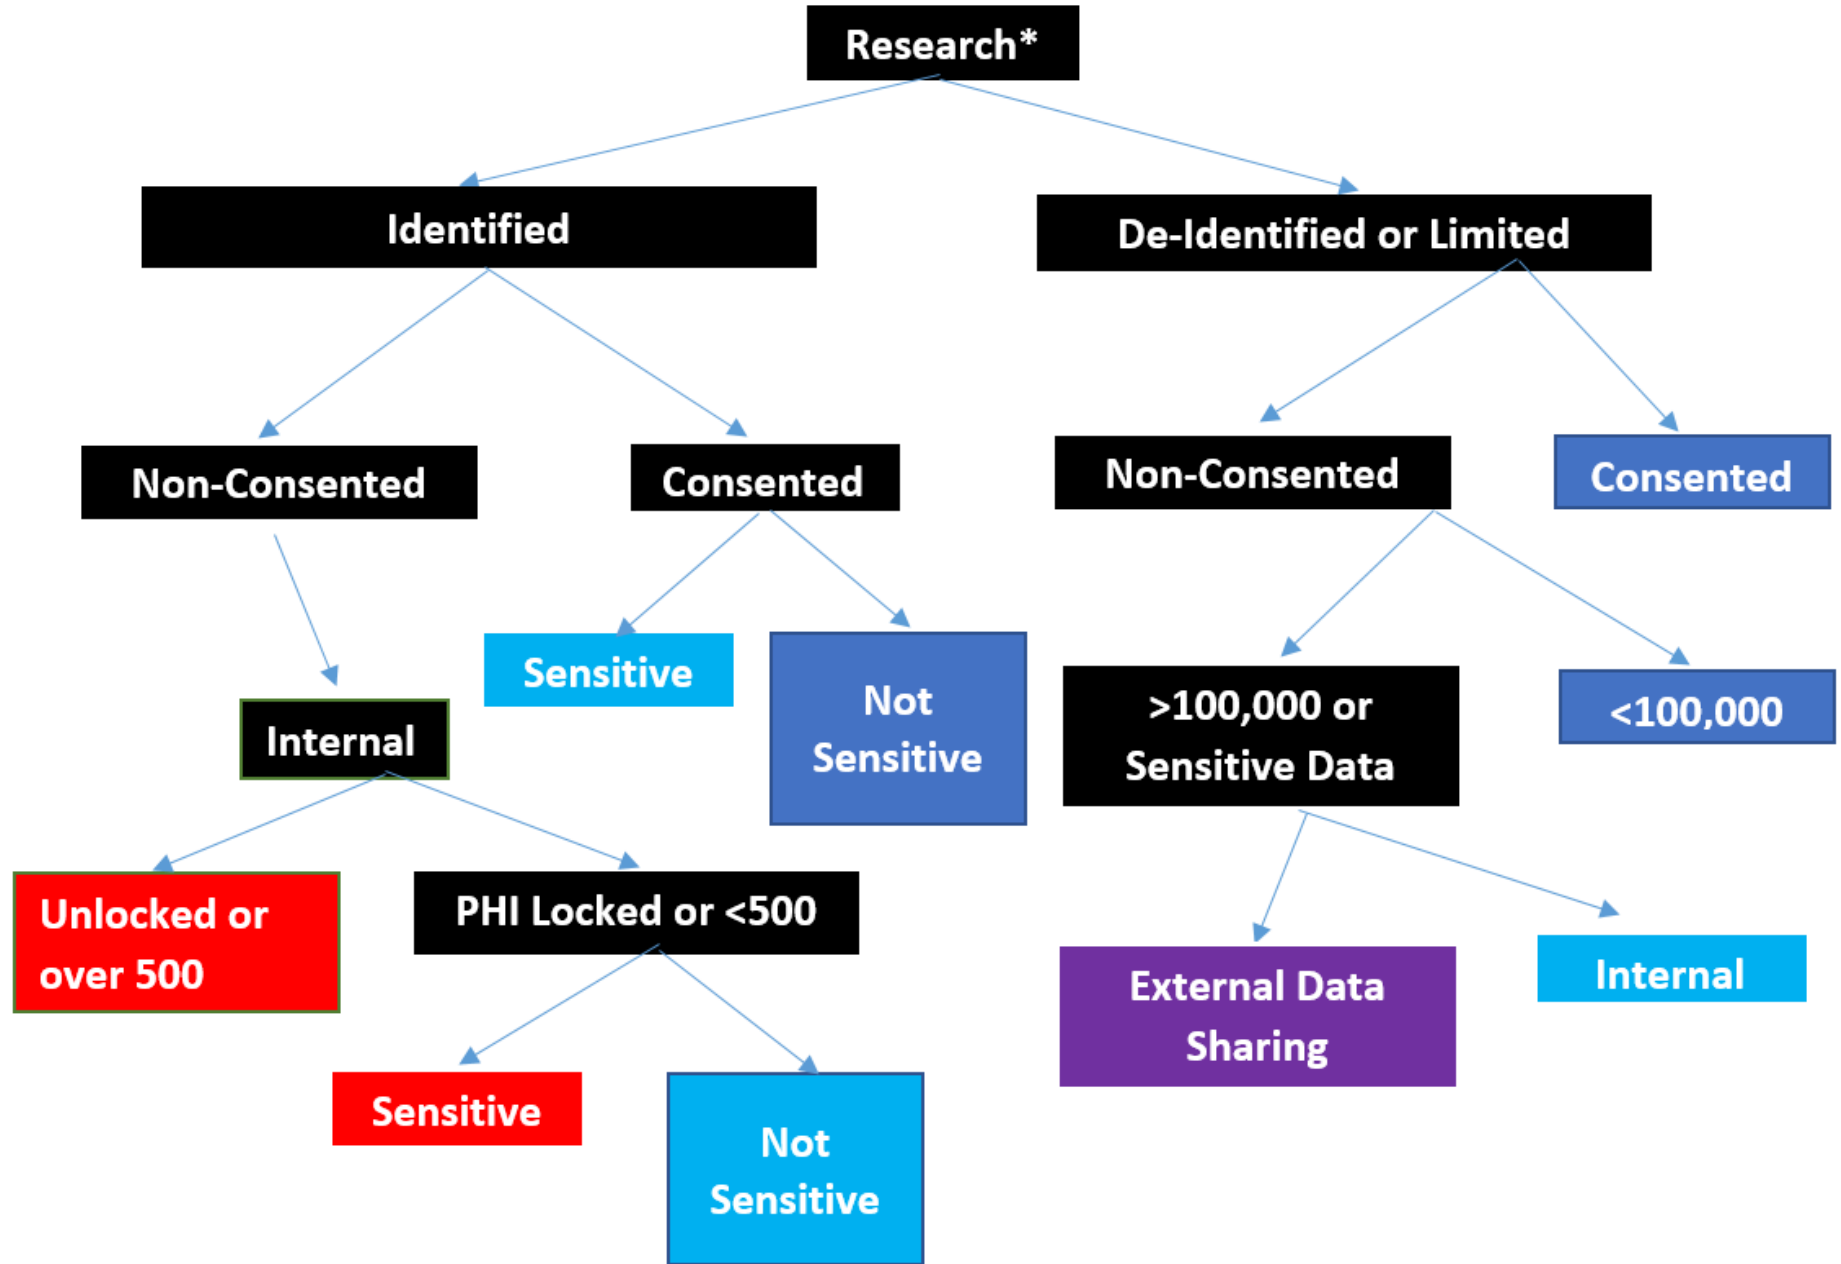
Research*

Identified

De-Identified or Limited

Non-Consented

Consented

Non-Consented

Consented

Sensitive

Not Sensitive

>100,000 or Sensitive Data

<100,000

Internal

Unlocked or over 500

PHI Locked or <500

External Data Sharing

Internal

Sensitive

Not Sensitive